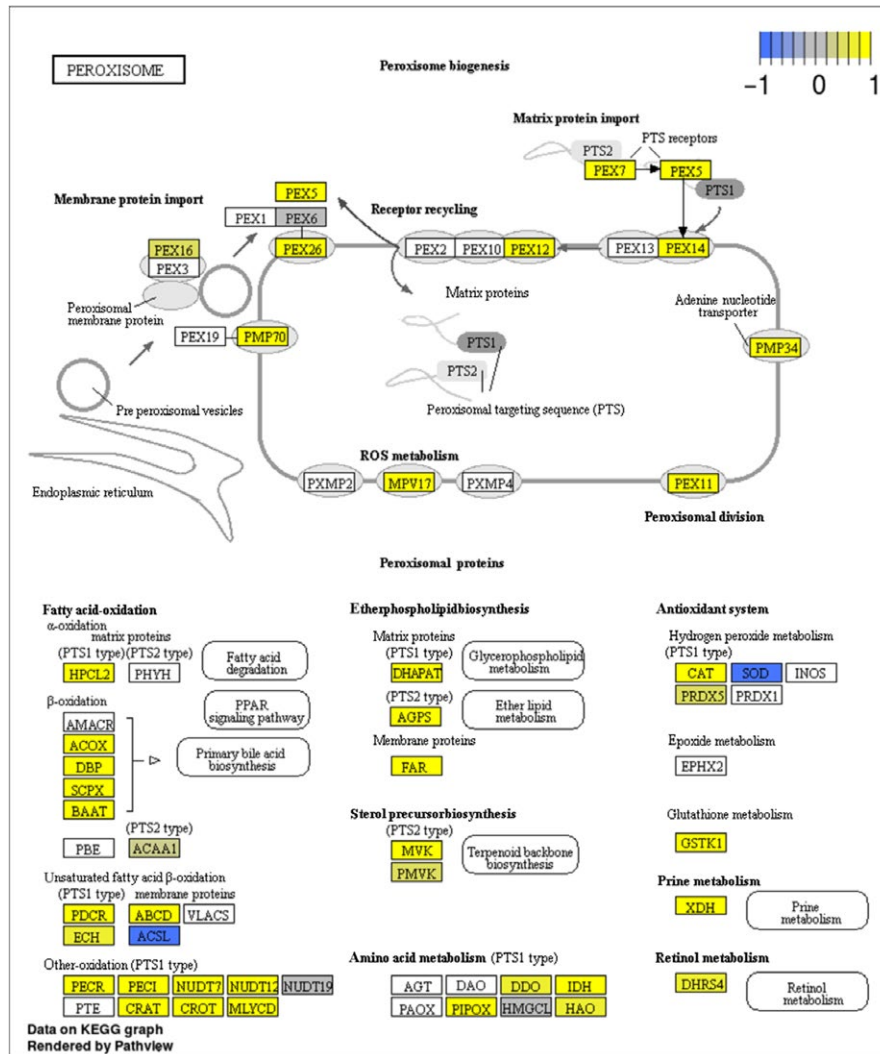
PEROXISOME

Peroxisome biogenesis

-1 0 1

Matrix protein import

PTS receptors

PTS2 PEX7 PEX5 PTS1

Membrane protein import

PEX5

PEX1 PEX6

Receptor recycling

PEX16 PEX3

PEX26

PEX2 PEX10 PEX12

PEX13 PEX14

Matrix proteins

Peroxisomal membrane protein

PEX19 PMP70

Adenine nucleotide transporter

PMP34

PTS1

PTS2

Pre peroxisomal vesicles

Peroxisomal targeting sequence (PTS)

Endoplasmic reticulum

ROS metabolism

PXMP2 MPV17 PXMP4

PEX11

Peroxisomal division

Peroxisomal proteins

Fatty acid-oxidation

α-oxidation matrix proteins

(PTS1 type) (PTS2 type)

HPCL2 PHYH

Fatty acid degradation

β-oxidation

PPAR signaling pathway

AMACR

ACOX

DBP

SCPX

BAAT

Primary bile acid biosynthesis

(PTS2 type)

PBE ACAA1

Unsaturated fatty acid β-oxidation

(PTS1 type) membrane proteins

PDCR ABCD VLACS

ECH ACSL

Other-oxidation (PTS1 type)

PECR PECI NUDT7 NUDT12 NUDT19

PTE CRAT CROT MLYCD

Etherphospholipidbiosynthesis

Matrix proteins

(PTS1 type)

DHAPAT

Glycerophospholipid metabolism

(PTS2 type)

AGPS

Ether lipid metabolism

Membrane proteins

FAR

Sterol precursorbiosynthesis

(PTS2 type)

MVK

PMVK

Terpenoid backbone biosynthesis

Amino acid metabolism (PTS1 type)

AGT DAO DDO IDH

PAOX PIPOX HMGCL HAO

Antioxidant system

Hydrogen peroxide metabolism

(PTS1 type)

CAT SOD INOS

PRDX5 PRDX1

Epoxide metabolism

EPHX2

Glutathione metabolism

GSTK1

Prine metabolism

XDH

Prine metabolism

Retinol metabolism

DHRS4

Retinol metabolism

Data on KEGG graph
Rendered by Pathview